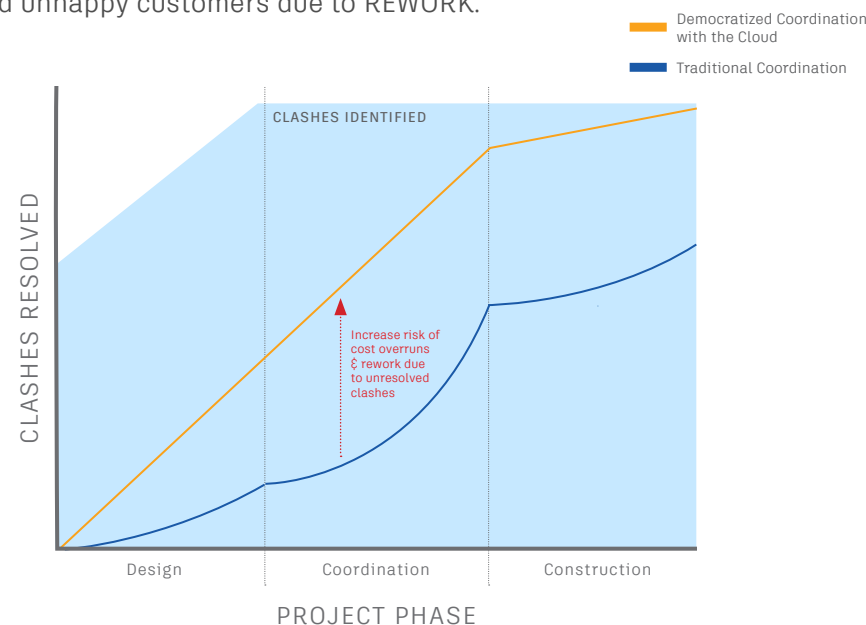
d unhappy customers due to REWORK.

Democratized Coordination with the Cloud

Traditional Coordination

CLASHES IDENTIFIED

CLASHES RESOLVED

Increase risk of cost overruns & rework due to unresolved clashes

Design

Coordination

Construction

PROJECT PHASE